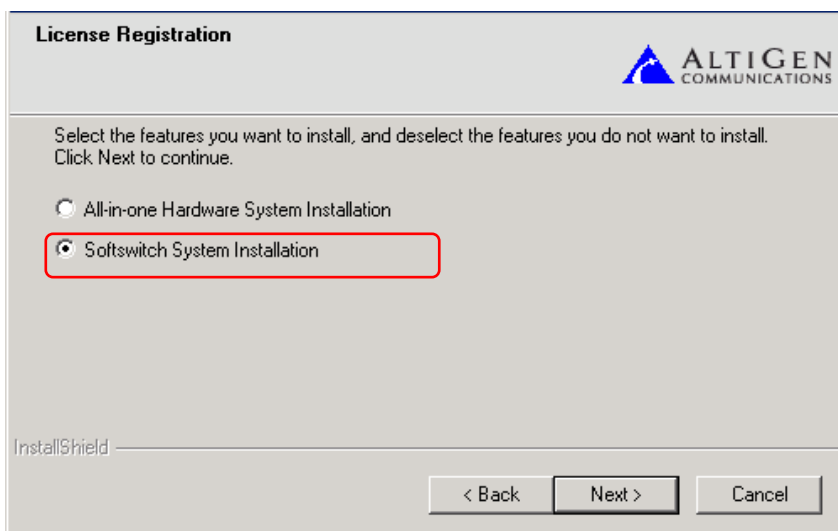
License Registration

ALTIGEN COMMUNICATIONS

Select the features you want to install, and deselect the features you do not want to install. Click Next to continue.

All-in-one Hardware System Installation

Softswitch System Installation

InstallShield

< Back

Next >

Cancel